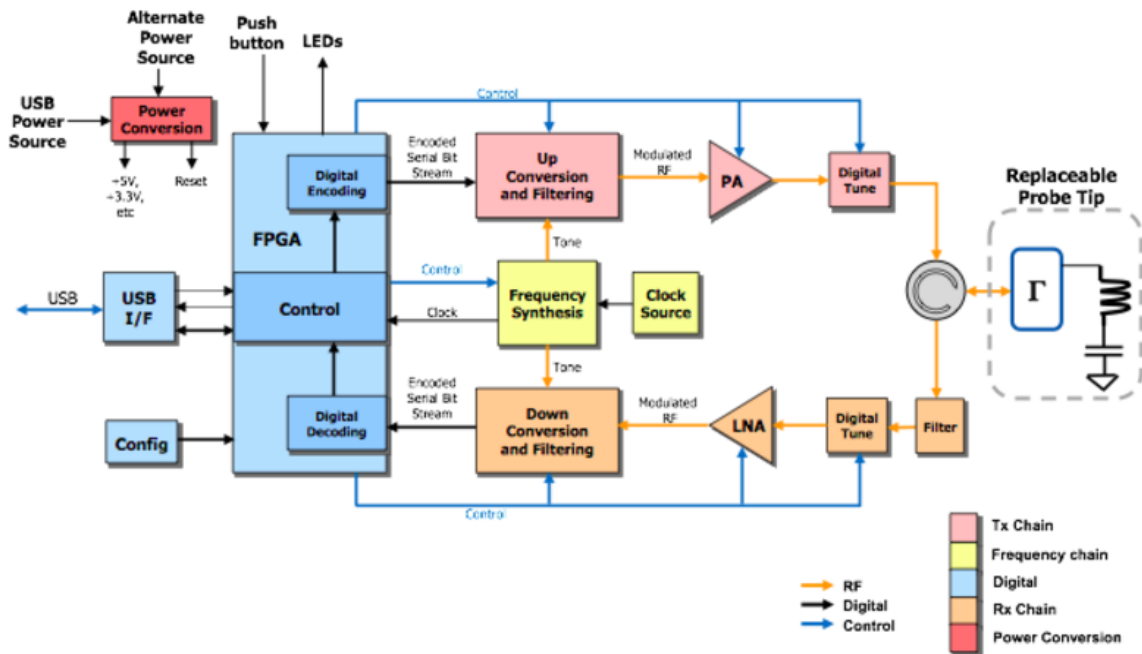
Alternate Power Source

Push button

LEDs

USB Power Source

Power Conversion

+5V, +3.3V, etc

Reset

Control

Encoded Serial Bit Stream

Up Conversion and Filtering

Modulated RF

PA

Digital Tune

Replaceable Probe Tip

Digital Encoding

FPGA

Tone

$\Gamma$

USB

USB I/F

Control

Control

Frequency Synthesis

Clock Source

Clock

Tone

Encoded Serial Bit Stream

Digital Decoding

Down Conversion and Filtering

Modulated RF

LNA

Digital Tune

Filter

Config

Control

Tx Chain

Frequency chain

Digital

Rx Chain

Power Conversion

RF

Digital

Control